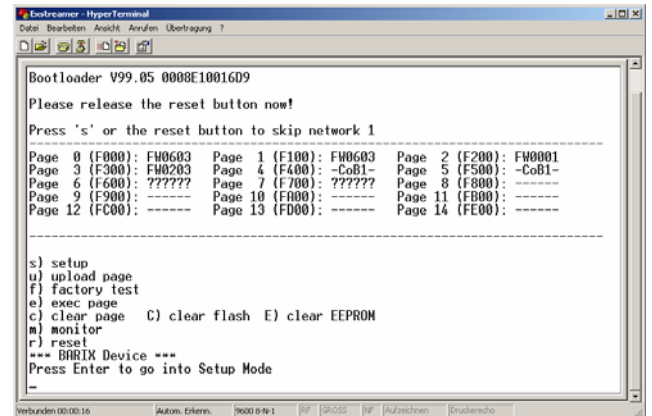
Exstreamer - HyperTerminal
Datei Bearbeiten Ansicht Anrufen Übertragung ?

Bootloader V99.05 0008E10016D9

Please release the reset button now!

Press 's' or the reset button to skip network 1

| | | |
|---|---|---|
| Page 0 (F000): FW0603 | Page 1 (F100): FW0603 | Page 2 (F200): FW0001 |
| Page 3 (F300): FW0203 | Page 4 (F400): -CoB1- | Page 5 (F500): -CoB1- |
| Page 6 (F600): ?????? | Page 7 (F700): ?????? | Page 8 (F800): ------ |
| Page 9 (F900): ------ | Page 10 (FA00): ------ | Page 11 (FB00): ------ |
| Page 12 (FC00): ------ | Page 13 (FD00): ------ | Page 14 (FE00): ------ |

s) setup
u) upload page
f) factory test
e) exec page
c) clear page C) clear flash E) clear EEPROM
m) monitor
r) reset
*** BARIX Device ***
Press Enter to go into Setup Mode
_

Verbunden 00:00:16 Autom. Erkenn. 9600 8-N-1 RF GROSS NF Aufzeichnen Druckerecho